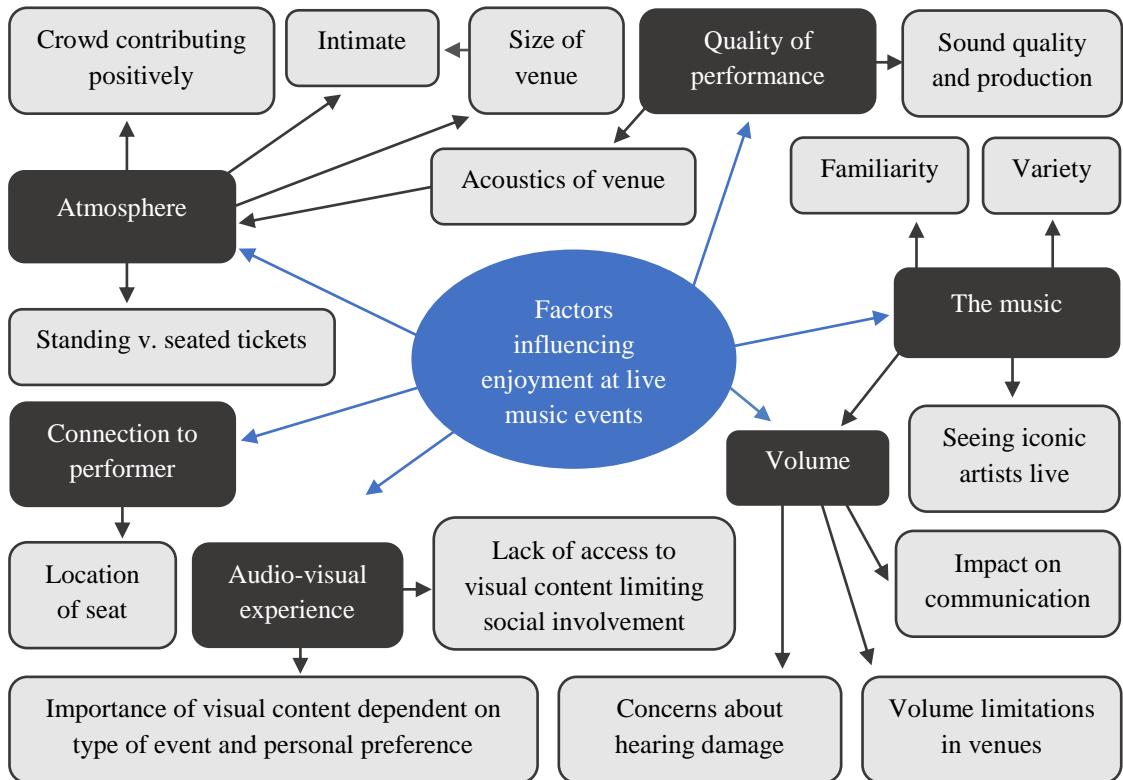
Crowd contributing positively

Intimate

Size of venue

Quality of performance

Sound quality and production

Atmosphere

Acoustics of venue

Familiarity

Variety

Factors influencing enjoyment at live music events

The music

Standing v. seated tickets

Connection to performer

Volume

Seeing iconic artists live

Location of seat

Audio-visual experience

Lack of access to visual content limiting social involvement

Impact on communication

Importance of visual content dependent on type of event and personal preference

Concerns about hearing damage

Volume limitations in venues